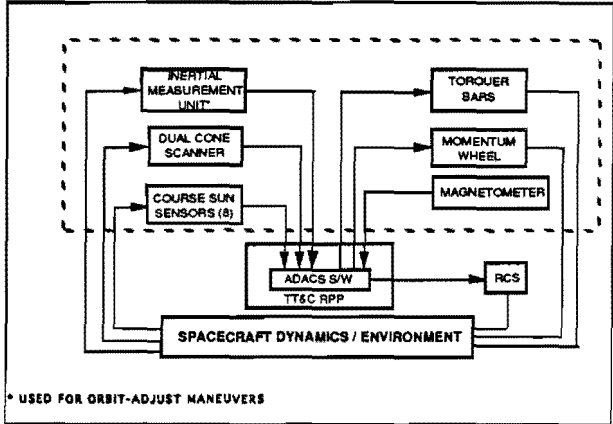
INERTIAL MEASUREMENT UNIT*

DUAL CONE SCANNER

COURSE SUN SENSORS (8)

TORQUER BARS

MOMENTUM WHEEL

MAGNETOMETER

ADACS S/W

TT&C RPP

RCS

SPACECRAFT DYNAMICS / ENVIRONMENT

* USED FOR ORBIT-ADJUST MANEUVERS